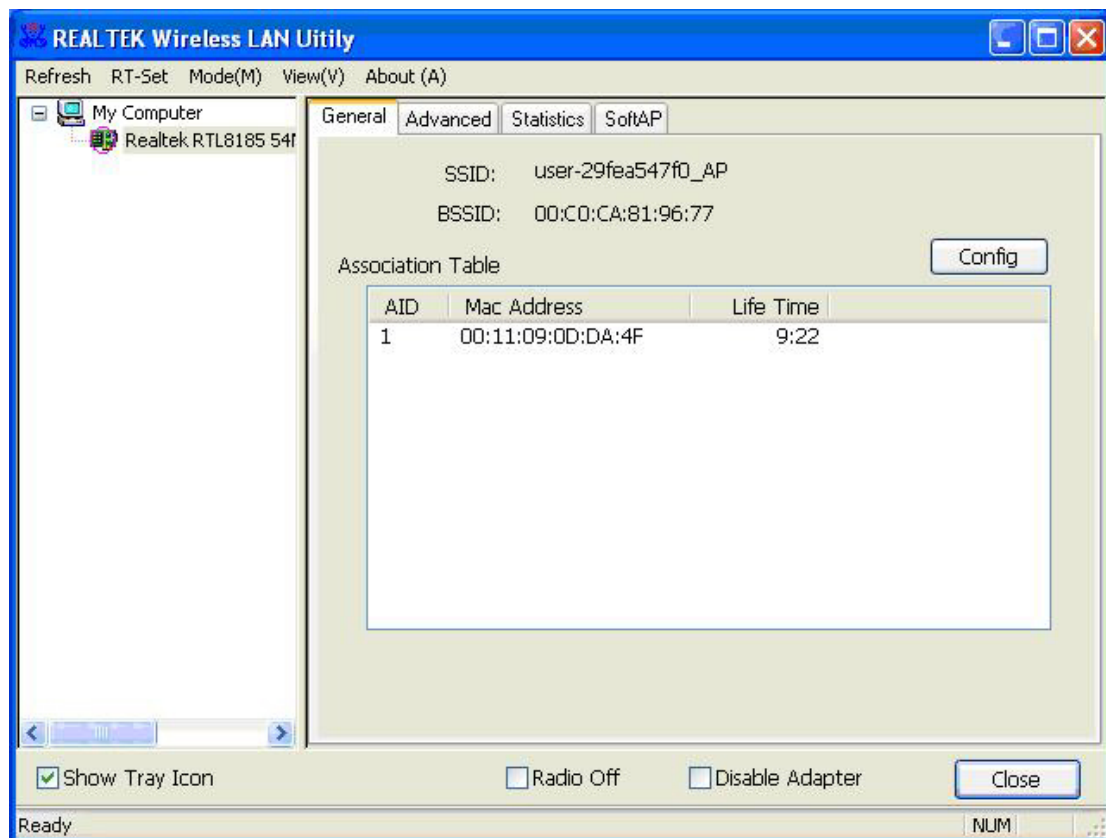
REALTEK Wireless LAN Uitily

Refresh RT-Set Mode(M) View(V) About (A)

My Computer
Realtek RTL8185 54f

General | Advanced | Statistics | SoftAP

SSID: user-29fea547f0_AP

BSSID: 00:C0:CA:81:96:77

Config

Association Table

| AID | Mac Address | Life Time |
|---|---|---|
| 1 | 00:11:09:0D:DA:4F | 9:22 |

Show Tray Icon

Radio Off

Disable Adapter

Close

Ready

NUM